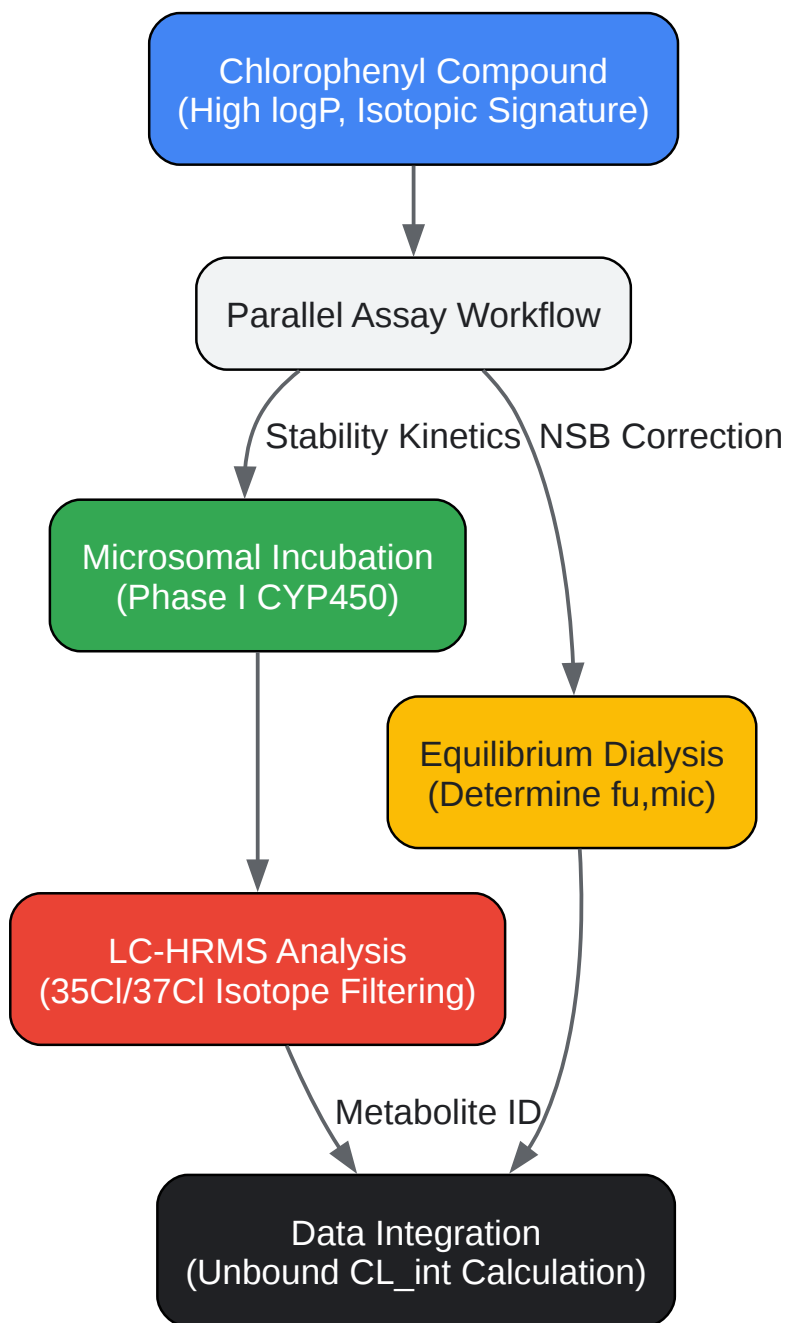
Chlorophenyl Compound
(High logP, Isotopic Signature)

Parallel Assay Workflow

Stability Kinetics

NSB Correction

Microsomal Incubation
(Phase I CYP450)

Equilibrium Dialysis
(Determine fu,mic)

LC-HRMS Analysis
(35Cl/37Cl Isotope Filtering)

Metabolite ID

Data Integration
(Unbound CL_int Calculation)